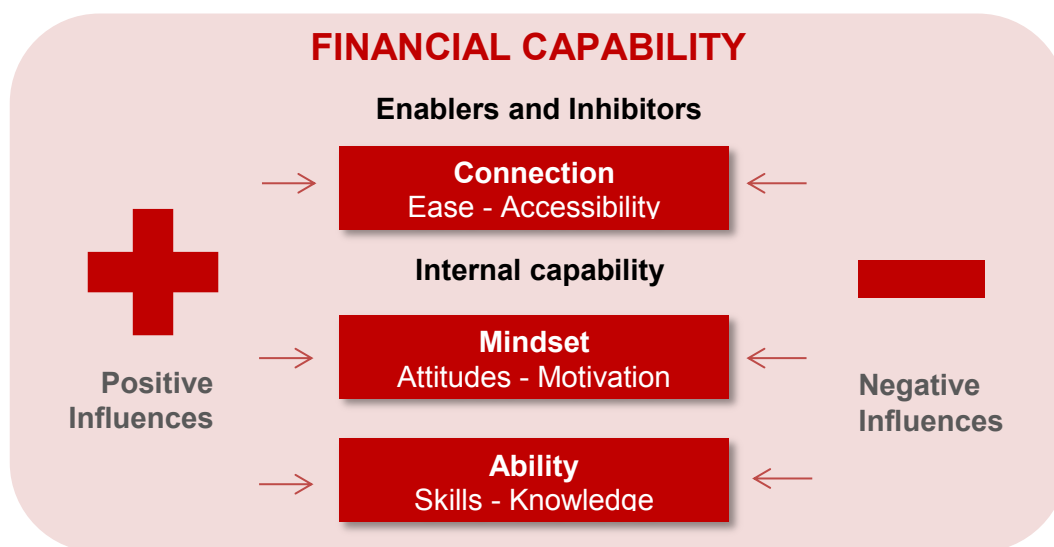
FINANCIAL CAPABILITY

Enablers and Inhibitors

Connection
Ease - Accessibility

Internal capability

Mindset
Attitudes - Motivation

Positive Influences

Negative Influences

Ability
Skills - Knowledge